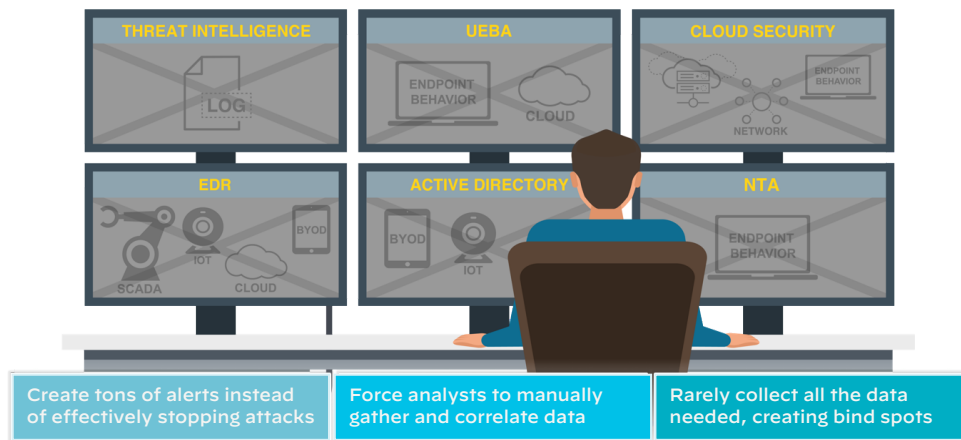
THREAT INTELLIGENCE

LOG

UEBA

ENDPOINT BEHAVIOR

CLOUD

CLOUD SECURITY

ENDPOINT BEHAVIOR

NETWORK

EDR

BYOD

IOT

SCADA

CLOUD

ACTIVE DIRECTORY

BYOD

IOT

NTA

ENDPOINT BEHAVIOR

Create tons of alerts instead of effectively stopping attacks

Force analysts to manually gather and correlate data

Rarely collect all the data needed, creating bind spots